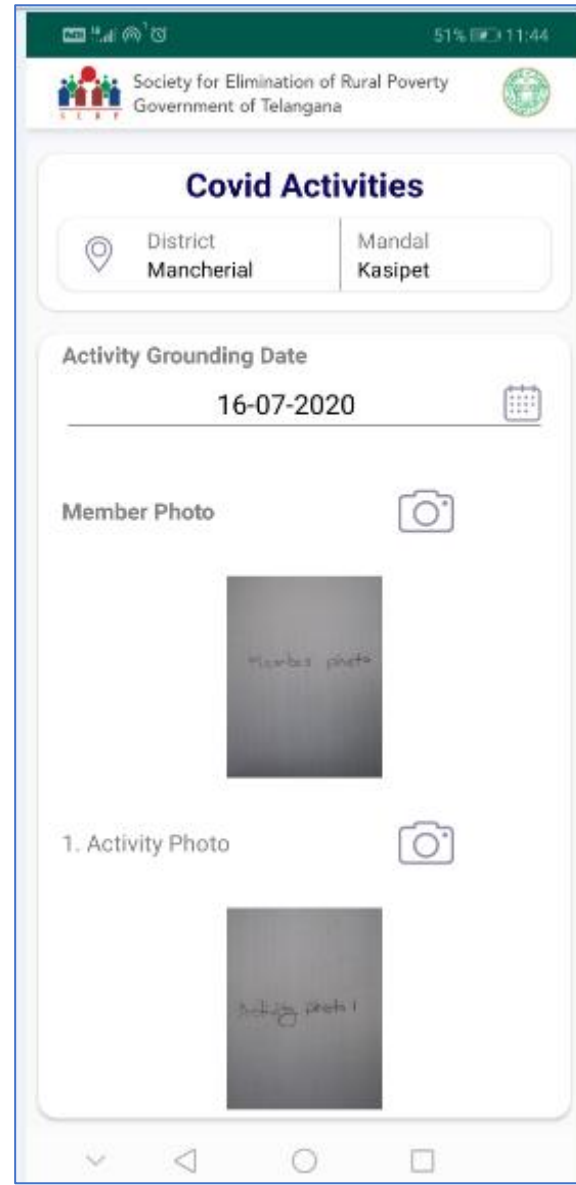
51% 11:44

SERP

Society for Elimination of Rural Poverty
Government of Telangana

Covid Activities

District
Mancherial

Mandal
Kasipet

Activity Grounding Date

16-07-2020

Member Photo

Member photo

1. Activity Photo

Activity photo 1